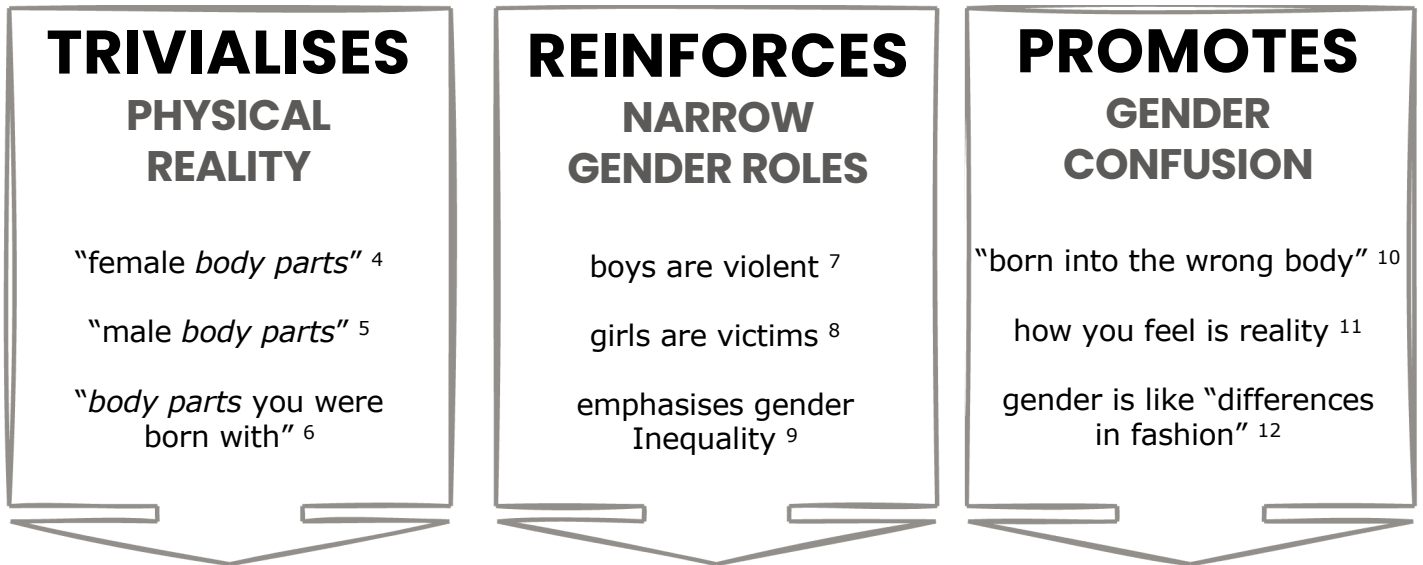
TRIVIALISES
PHYSICAL REALITY

"female *body parts*" $^4$

"male *body parts*" $^5$

"*body parts* you were born with" $^6$

REINFORCES
NARROW GENDER ROLES

boys are violent $^7$

girls are victims $^8$

emphasises gender Inequality $^9$

PROMOTES
GENDER CONFUSION

"born into the wrong body" $^{10}$

how you feel is reality $^{11}$

gender is like "differences in fashion" $^{12}$